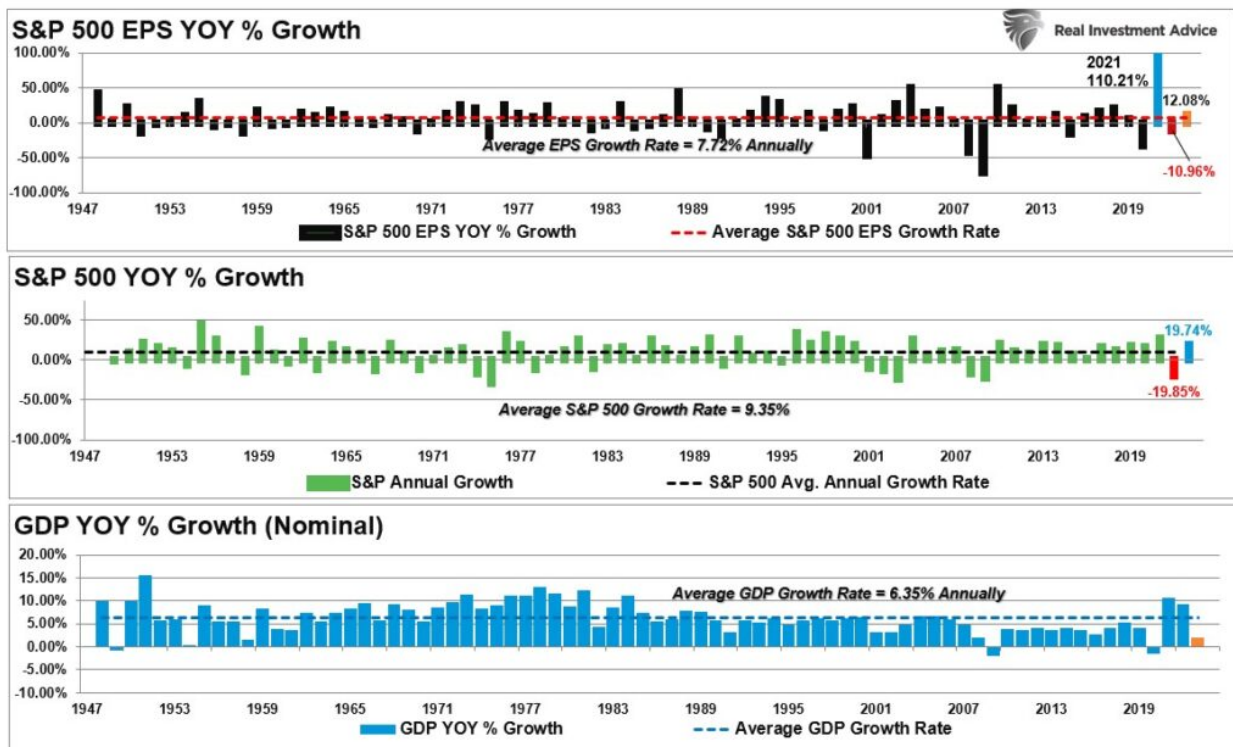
S&P 500 EPS YOY % Growth

Real Investment Advice

100.00%
50.00%
0.00%
-50.00%
-100.00%

2021
110.21%

12.08%

-10.96%

Average EPS Growth Rate = 7.72% Annually

1947 1953 1959 1965 1971 1977 1983 1989 1995 2001 2007 2013 2019

S&P 500 EPS YOY % Growth
Average S&P 500 EPS Growth Rate

S&P 500 YOY % Growth

50.00%
0.00%
-50.00%
-100.00%

19.74%

-19.85%

Average S&P 500 Growth Rate = 9.35%

1947 1953 1959 1965 1971 1977 1983 1989 1995 2001 2007 2013 2019

S&P Annual Growth
S&P 500 Avg. Annual Growth Rate

GDP YOY % Growth (Nominal)

20.00%
15.00%
10.00%
5.00%
0.00%
-5.00%
-10.00%

Average GDP Growth Rate = 6.35% Annually

1947 1953 1959 1965 1971 1977 1983 1989 1995 2001 2007 2013 2019

GDP YOY % Growth
Average GDP Growth Rate